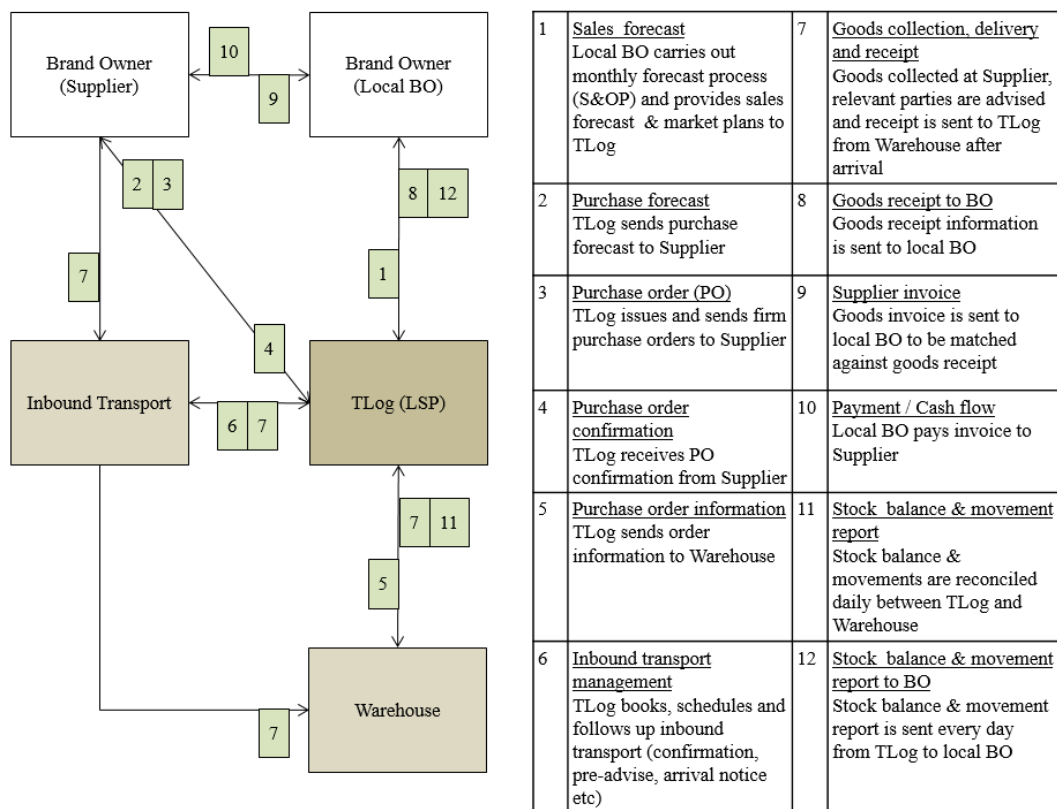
Brand Owner (Supplier)

10

9

Brand Owner (Local BO)

2 3

8 12

7

1

4

Inbound Transport

6 7

TLog (LSP)

7 11

5

7

Warehouse

| 1 | Sales forecast<br>Local BO carries out monthly forecast process (S&OP) and provides sales forecast & market plans to TLog | 7 | Goods collection, delivery and receipt<br>Goods collected at Supplier, relevant parties are advised and receipt is sent to TLog from Warehouse after arrival |
|---|---|---|---|
| 2 | Purchase forecast<br>TLog sends purchase forecast to Supplier | 8 | Goods receipt to BO<br>Goods receipt information is sent to local BO |
| 3 | Purchase order (PO)<br>TLog issues and sends firm purchase orders to Supplier | 9 | Supplier invoice<br>Goods invoice is sent to local BO to be matched against goods receipt |
| 4 | Purchase order confirmation<br>TLog receives PO confirmation from Supplier | 10 | Payment / Cash flow<br>Local BO pays invoice to Supplier |
| 5 | Purchase order information<br>TLog sends order information to Warehouse | 11 | Stock balance & movement report<br>Stock balance & movements are reconciled daily between TLog and Warehouse |
| 6 | Inbound transport management<br>TLog books, schedules and follows up inbound transport (confirmation, pre-advise, arrival notice etc) | 12 | Stock balance & movement report to BO<br>Stock balance & movement report is sent every day from TLog to local BO |